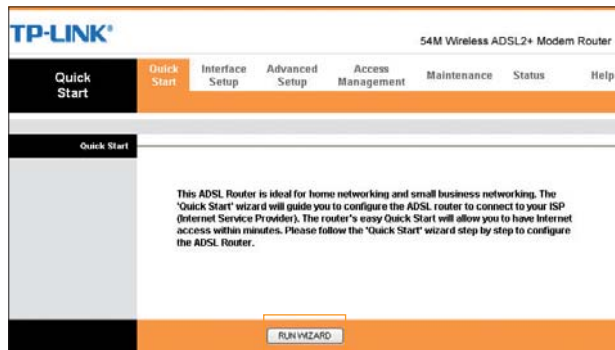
TP-LINK®

54M Wireless ADSL2+ Modem Router

Quick Start

Quick Start

Interface Setup

Advanced Setup

Access Management

Maintenance

Status

Help

Quick Start

This ADSL Router is ideal for home networking and small business networking. The 'Quick Start' wizard will guide you to configure the ADSL router to connect to your ISP (Internet Service Provider). The router's easy Quick Start will allow you to have Internet access within minutes. Please follow the 'Quick Start' wizard step by step to configure the ADSL Router.

RUN WIZARD